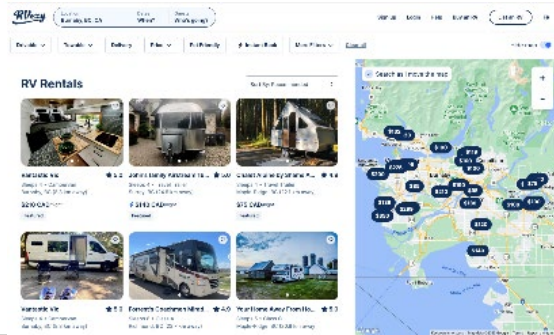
RVezy

Burnaby, BC, CA

RV Rentals

Search as I move the map

Vantastic Van

Sleeps 4 · Campervan

$210 CAD/night

Campervan

Vantastic Van

Sleeps 4 · Campervan

Burnaby, BC

Featured

Featured

Maple Ridge, BC

Maple Ridge, BC

★ 5.0

★ 5.0

★ 4.9

★ 5.0

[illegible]